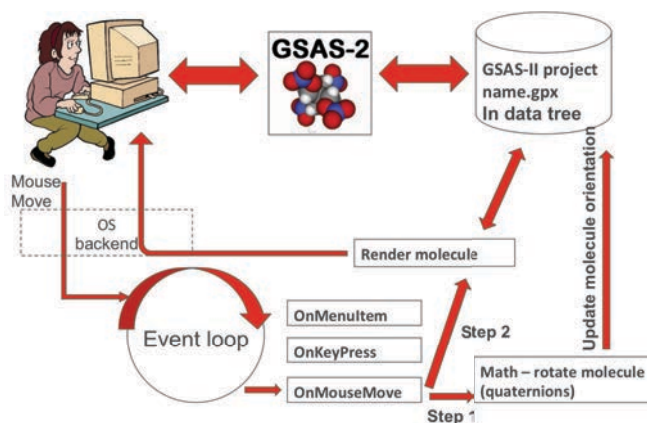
GSAS-2

GSAS-II project
name.gpx
In data tree

Update molecule orientation

Mouse Move

OS backend

Render molecule

Event loop

OnMenuItem

OnKeyPress

OnMouseMove

Step 2

Math – rotate molecule (quaternions)

Step 1